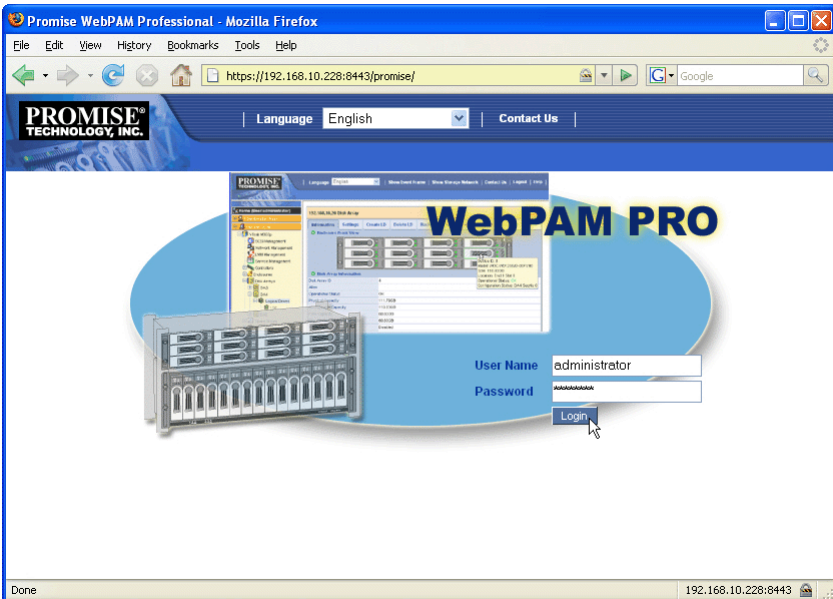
Promise WebPAM Professional - Mozilla Firefox

File Edit View History Bookmarks Tools Help

https://192.168.10.228:8443/promise/

Google

PROMISE® TECHNOLOGY, INC.

Language English

Contact Us

WebPAM PRO

User Name administrator

Password ********

Login

Done

192.168.10.228:8443